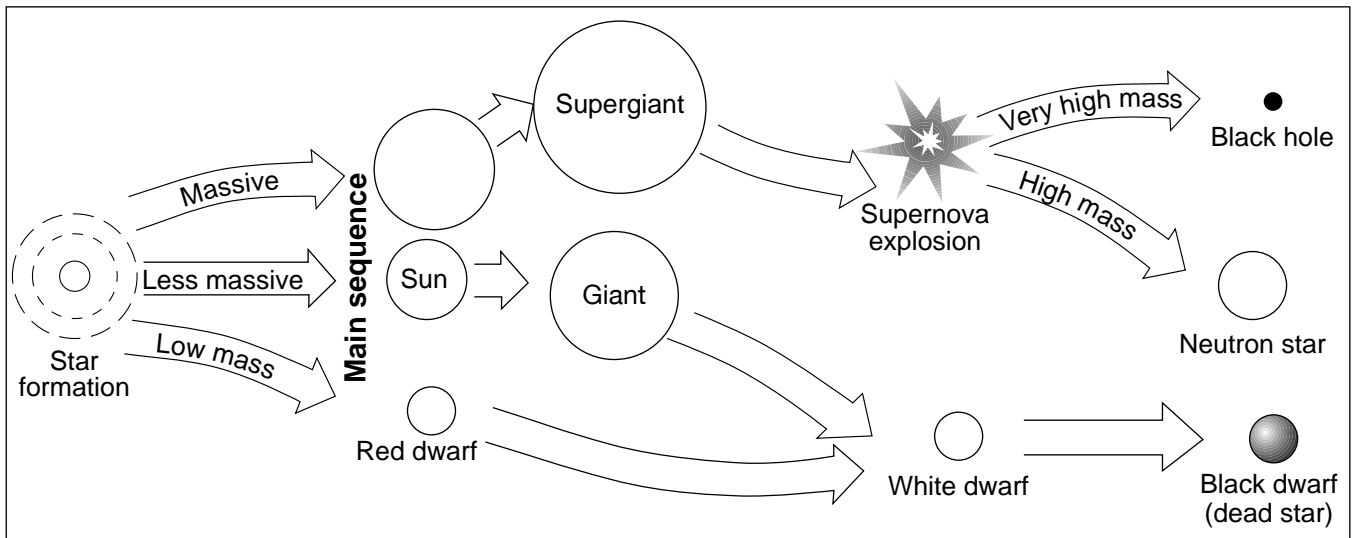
Star formation

Massive

Less massive

Low mass

Main sequence

Sun

Red dwarf

Supergiant

Giant

Supernova explosion

Very high mass

High mass

Black hole

Neutron star

White dwarf

Black dwarf (dead star)